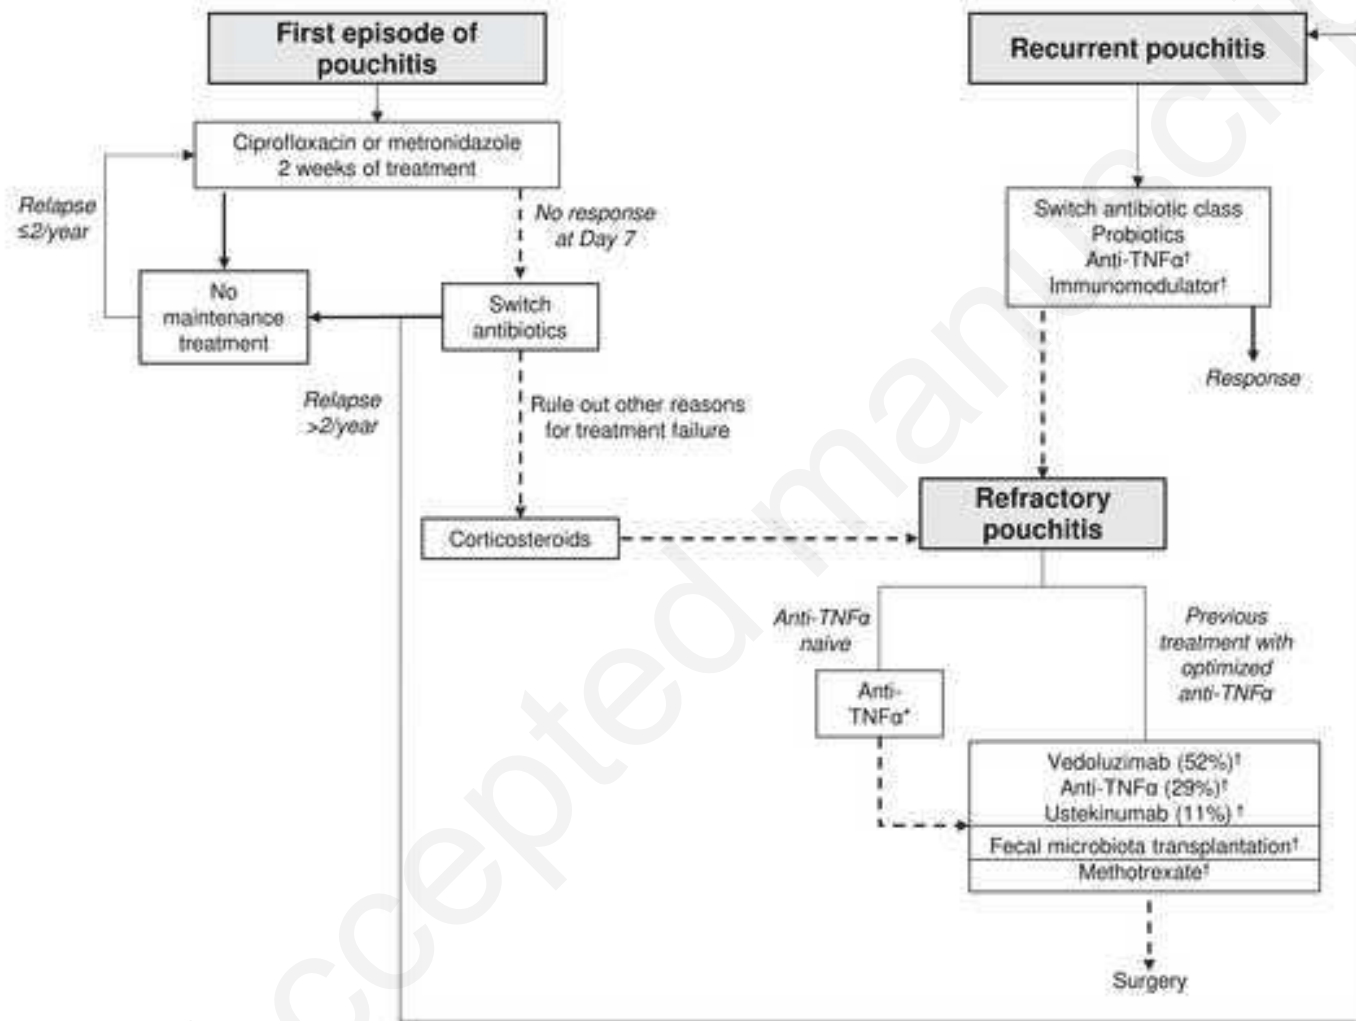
First episode of pouchitis

Ciprofloxacin or metronidazole 2 weeks of treatment

Relapse ≤2/year

No response at Day 7

No maintenance treatment

Switch antibiotics

Relapse >2/year

Rule out other reasons for treatment failure

Corticosteroids

Recurrent pouchitis

Switch antibiotic class
Probiotics
Anti-TNFα†
Immunomodulator†

Response

Refractory pouchitis

Anti-TNFα naive

Anti-TNFα*

Previous treatment with optimized anti-TNFα

Vedoluzimab (52%)†
Anti-TNFα (29%)†
Ustekinumab (11%)†
Fecal microbiota transplantation†
Methotrexate†

Surgery

ccepted manuscri